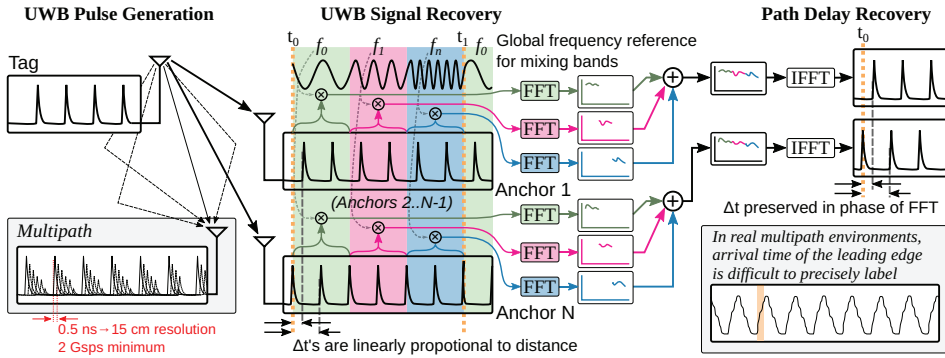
UWB Pulse Generation

Tag

Multipath

0.5 ns→15 cm resolution
2 Gsps minimum

UWB Signal Recovery

$t_0$ $f_0$ $f_1$ $f_n$ $t_1$ $f_0$

Global frequency reference for mixing bands

FFT
FFT
FFT

Anchor 1

(Anchors 2..N-1)

FFT
FFT
FFT

Anchor N

Δt's are linearly propotional to distance

Path Delay Recovery

$t_0$

IFFT

IFFT

Δt preserved in phase of FFT

In real multipath environments, arrival time of the leading edge is difficult to precisely label